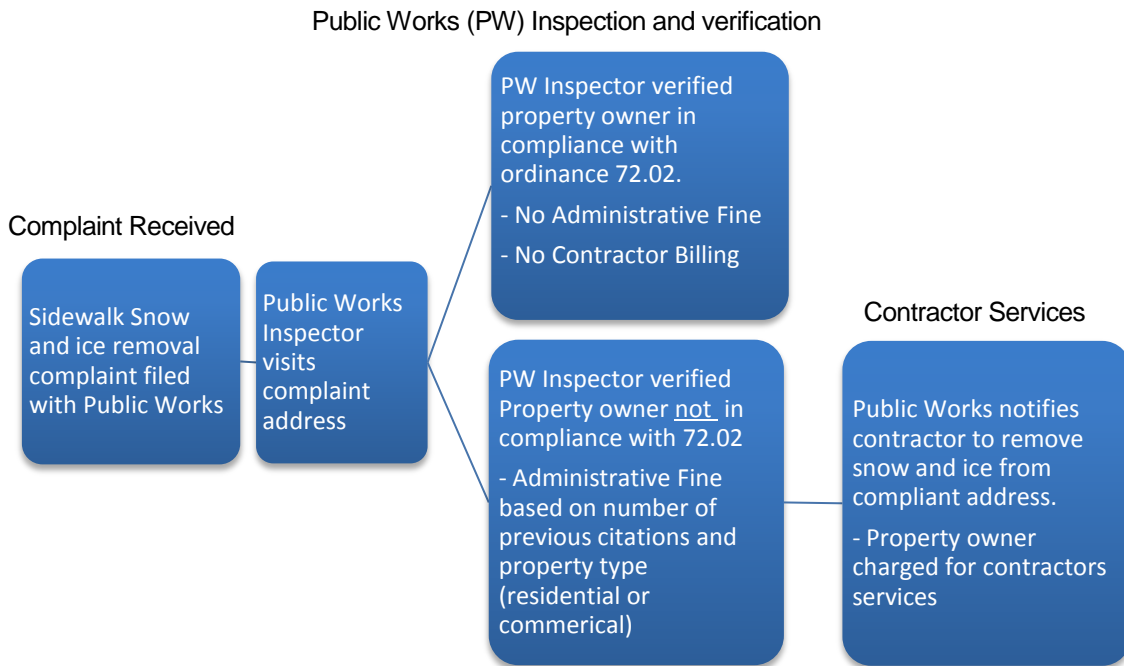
Public Works (PW) Inspection and verification

Complaint Received

Sidewalk Snow and ice removal complaint filed with Public Works

Public Works Inspector visits complaint address

PW Inspector verified property owner in compliance with ordinance 72.02.

- No Administrative Fine

- No Contractor Billing

PW Inspector verified Property owner not in compliance with 72.02

- Administrative Fine based on number of previous citations and property type (residential or commerical)

Contractor Services

Public Works notifies contractor to remove snow and ice from compliant address.

- Property owner charged for contractors services